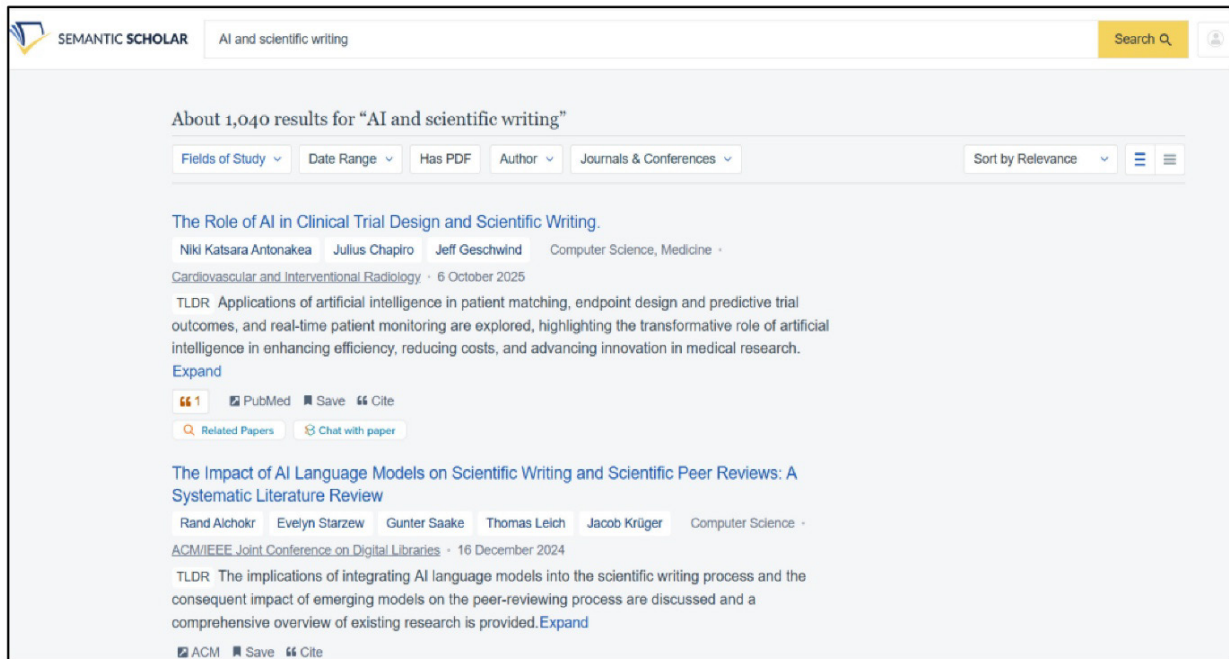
SEMANTIC SCHOLAR

AI and scientific writing

Search

About 1,040 results for "AI and scientific writing"

Fields of Study | Date Range | Has PDF | Author | Journals & Conferences

Sort by Relevance

The Role of AI in Clinical Trial Design and Scientific Writing.

Niki Katsara Antonakea | Julius Chapiro | Jeff Geschwind | Computer Science, Medicine ·

Cardiovascular and Interventional Radiology · 6 October 2025

TLDR Applications of artificial intelligence in patient matching, endpoint design and predictive trial outcomes, and real-time patient monitoring are explored, highlighting the transformative role of artificial intelligence in enhancing efficiency, reducing costs, and advancing innovation in medical research. Expand

1 | PubMed | Save | Cite

Related Papers | Chat with paper

The Impact of AI Language Models on Scientific Writing and Scientific Peer Reviews: A Systematic Literature Review

Rand Alchokr | Evelyn Starzew | Gunter Saake | Thomas Leich | Jacob Krüger | Computer Science ·

ACM/IEEE Joint Conference on Digital Libraries · 16 December 2024

TLDR The implications of integrating AI language models into the scientific writing process and the consequent impact of emerging models on the peer-reviewing process are discussed and a comprehensive overview of existing research is provided. Expand

ACM | Save | Cite